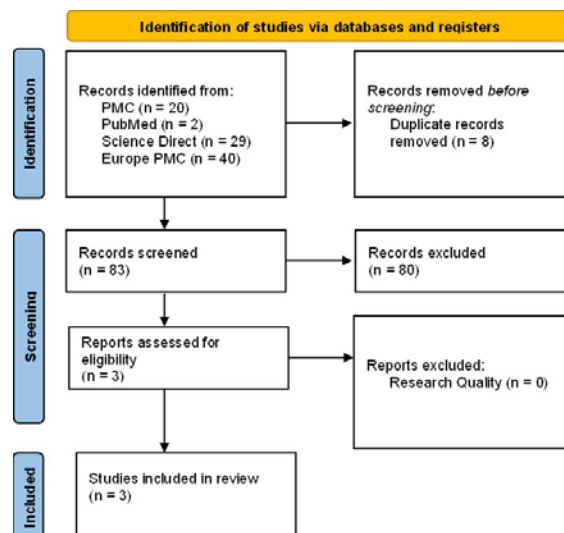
Identification of studies via databases and registers

Identification

Records identified from:
PMC (n = 20)
PubMed (n = 2)
Science Direct (n = 29)
Europe PMC (n = 40)

Records removed *before screening*:
Duplicate records removed (n = 8)

Screening

Records screened
(n = 83)

Records excluded
(n = 80)

Reports assessed for eligibility
(n = 3)

Reports excluded:
Research Quality (n = 0)

Included

Studies included in review
(n = 3)